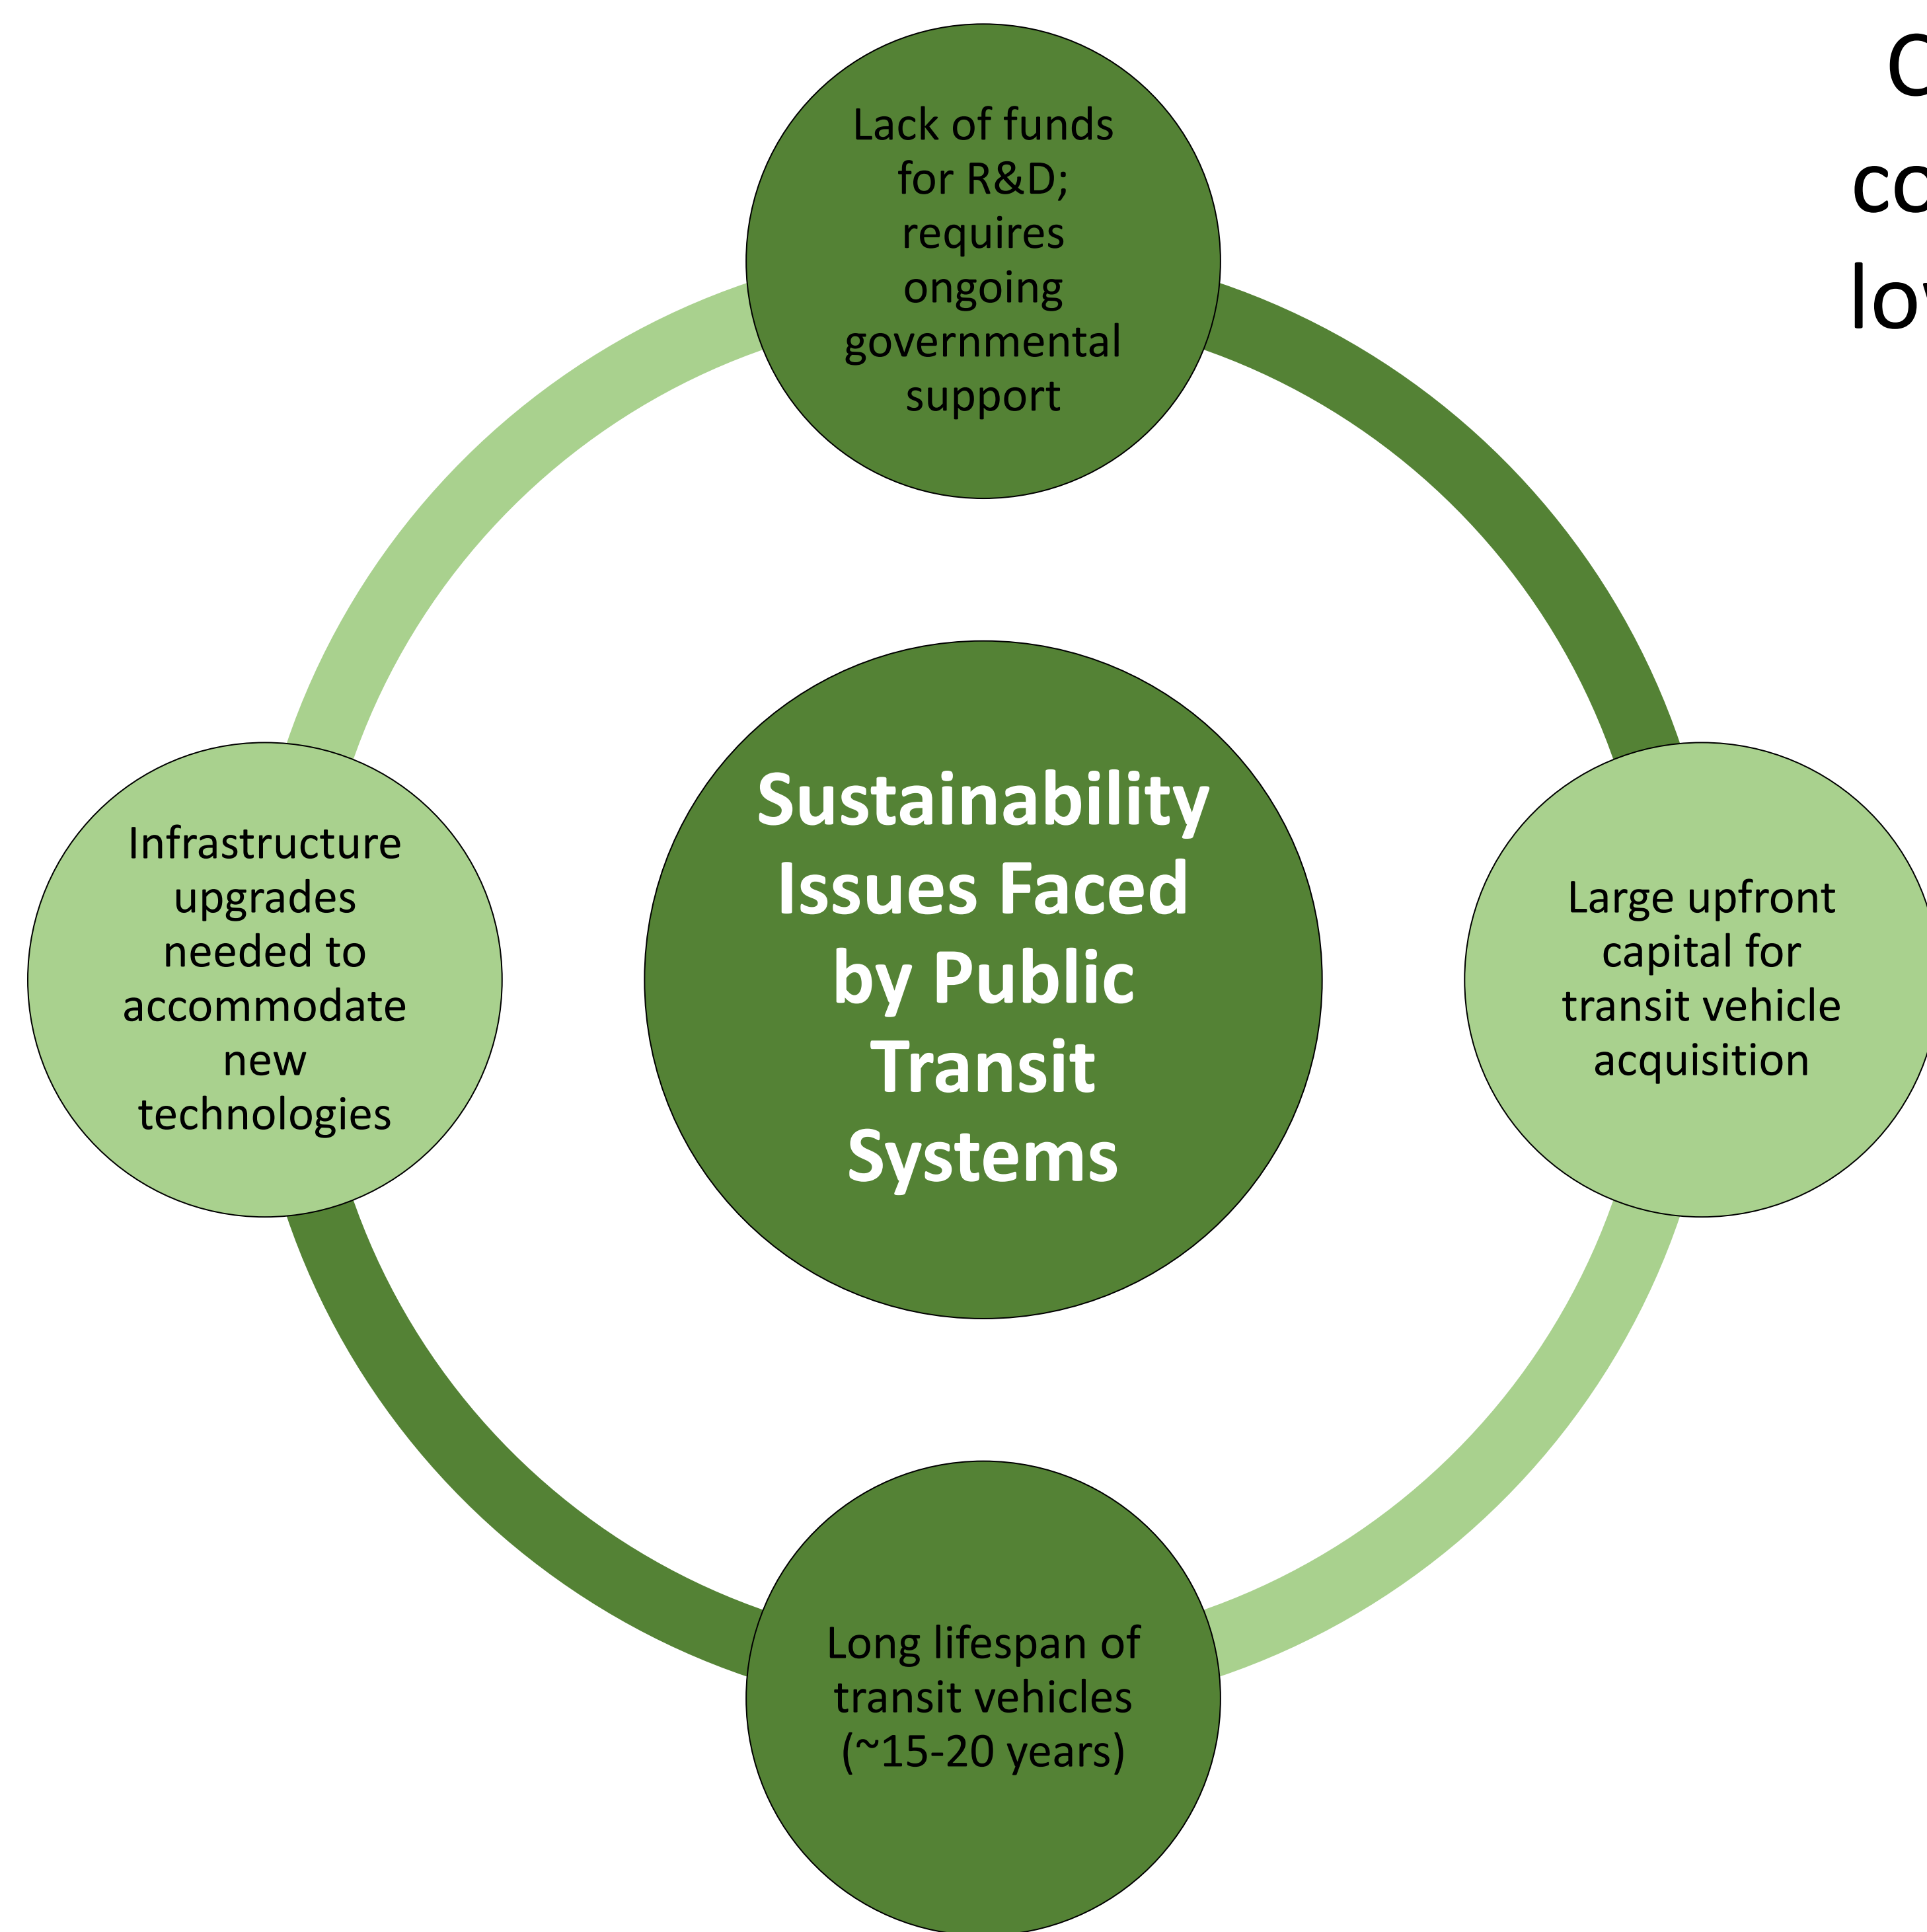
C
co
lo

Lack of funds for R&D; requires ongoing governmental support

Infrastructure upgrades needed to accommodate new technologies

Sustainability Issues Faced by Public Transit Systems

Large upfront capital for transit vehicle acquisition

Long lifespan of transit vehicles (~15-20 years)